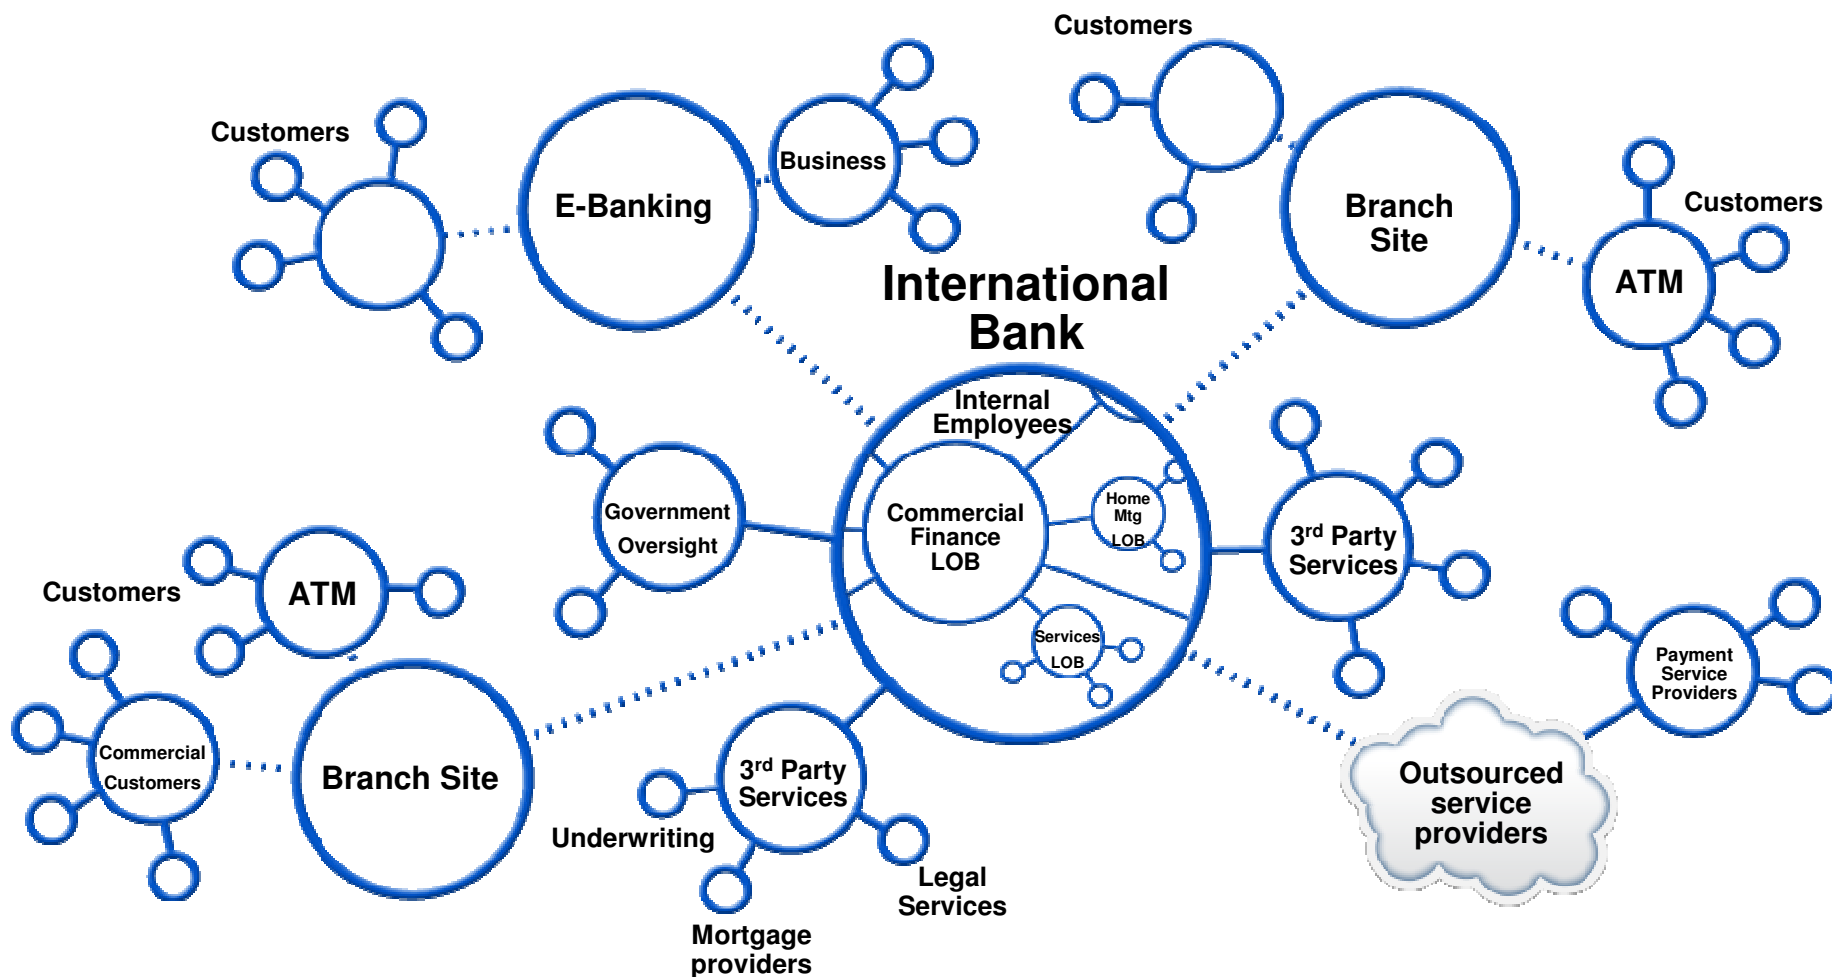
Customers

Customers

E-Banking

Business

Branch Site

Customers

ATM

International Bank

Internal Employees

Commercial Finance LOB

Home Mtg LOB

Services LOB

Government Oversight

3$^{rd}$ Party Services

Customers

ATM

Commercial Customers

Branch Site

3$^{rd}$ Party Services

Underwriting

Legal Services

Mortgage providers

Payment Service Providers

Outsourced service providers